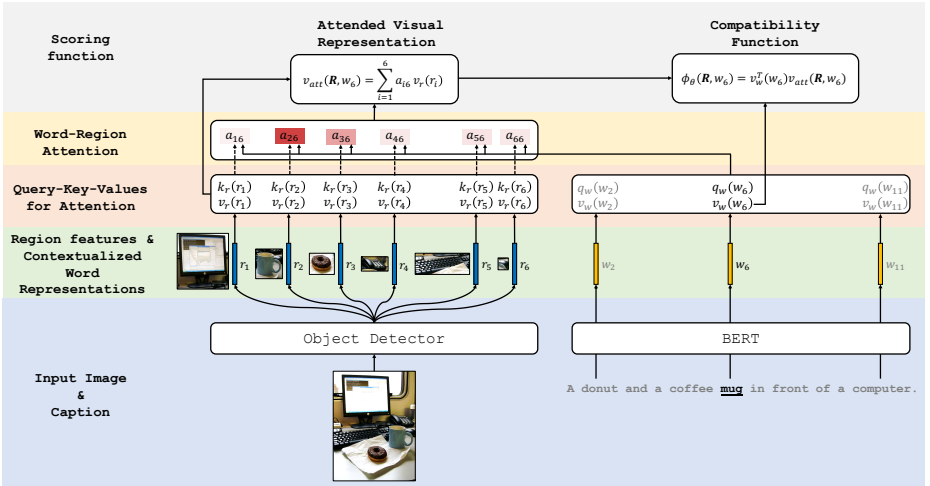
Scoring function

Attended Visual Representation

$v_{att}(\boldsymbol{R}, w_6) = \sum_{i=1}^{6} a_{i6}\, v_r(r_i)$

Compatibility Function

$\phi_\theta(\boldsymbol{R}, w_6) = v_w^T(w_6) v_{att}(\boldsymbol{R}, w_6)$

Word-Region Attention

$a_{16}$ $a_{26}$ $a_{36}$ $a_{46}$ $a_{56}$ $a_{66}$

Query-Key-Values for Attention

$k_r(r_1)$ $v_r(r_1)$ $k_r(r_2)$ $v_r(r_2)$ $k_r(r_3)$ $v_r(r_3)$ $k_r(r_4)$ $v_r(r_4)$ $k_r(r_5)$ $v_r(r_5)$ $k_r(r_6)$ $v_r(r_6)$

$q_w(w_2)$ $v_w(w_2)$ $q_w(w_6)$ $v_w(w_6)$ $q_w(w_{11})$ $v_w(w_{11})$

Region features & Contextualized Word Representations

$r_1$ $r_2$ $r_3$ $r_4$ $r_5$ $r_6$

$w_2$ $w_6$ $w_{11}$

Object Detector

BERT

Input Image & Caption

A donut and a coffee mug in front of a computer.